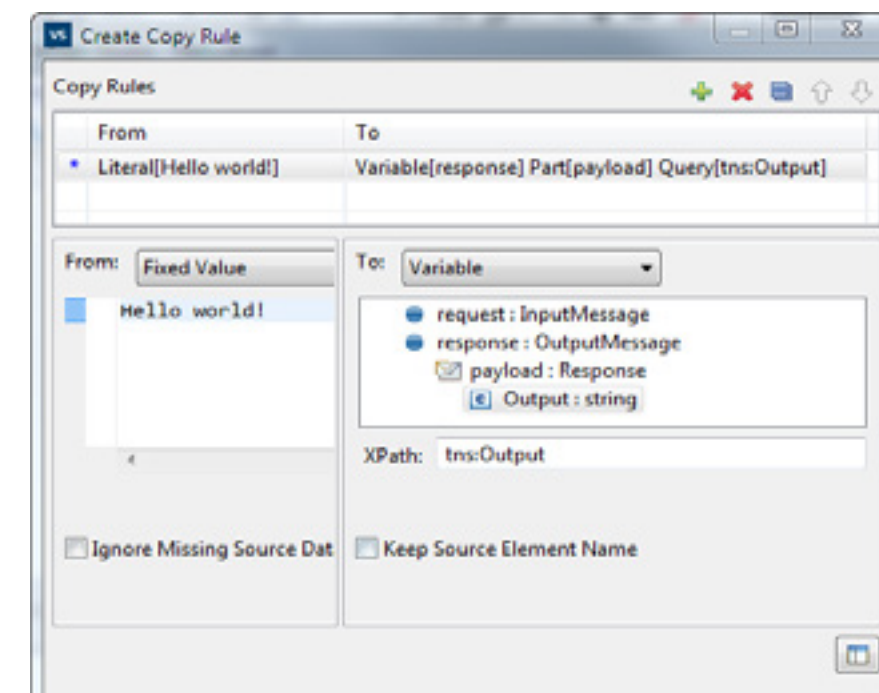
Create Copy Rule

Copy Rules

| From | To |
|---|---|
| Literal[Hello world!] | Variable[response] Part[payload] Query[tns:Output] |

From: Fixed Value

Hello world!

To: Variable

request : InputMessage
response : OutputMessage
payload : Response
Output : string

XPath: tns:Output

Ignore Missing Source Dat

Keep Source Element Name